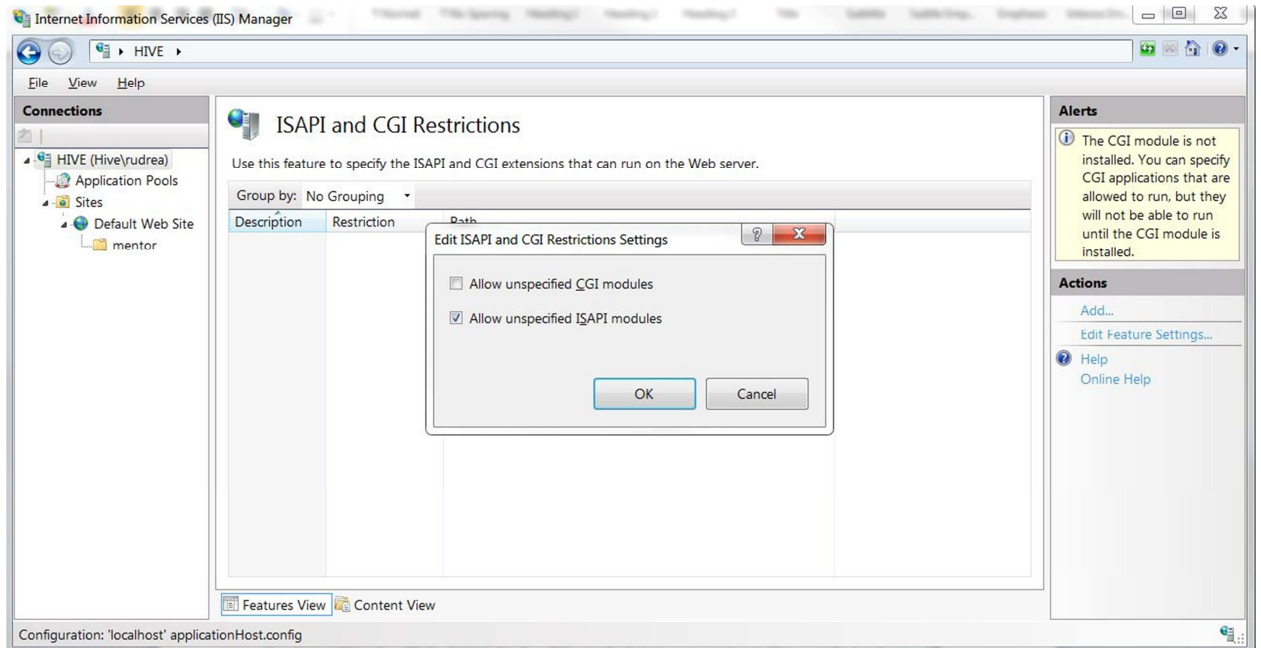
Internet Information Services (IIS) Manager

HIVE ▸

File View Help

Connections

HIVE (Hive\rudrea)
Application Pools
Sites
Default Web Site
mentor

ISAPI and CGI Restrictions

Use this feature to specify the ISAPI and CGI extensions that can run on the Web server.

Group by: No Grouping

| Description | Restriction | Path |
|---|---|---|

Edit ISAPI and CGI Restrictions Settings

Allow unspecified CGI modules

Allow unspecified ISAPI modules

OK Cancel

Features View Content View

Alerts

The CGI module is not installed. You can specify CGI applications that are allowed to run, but they will not be able to run until the CGI module is installed.

Actions

Add...
Edit Feature Settings...
Help
Online Help

Configuration: 'localhost' applicationHost.config